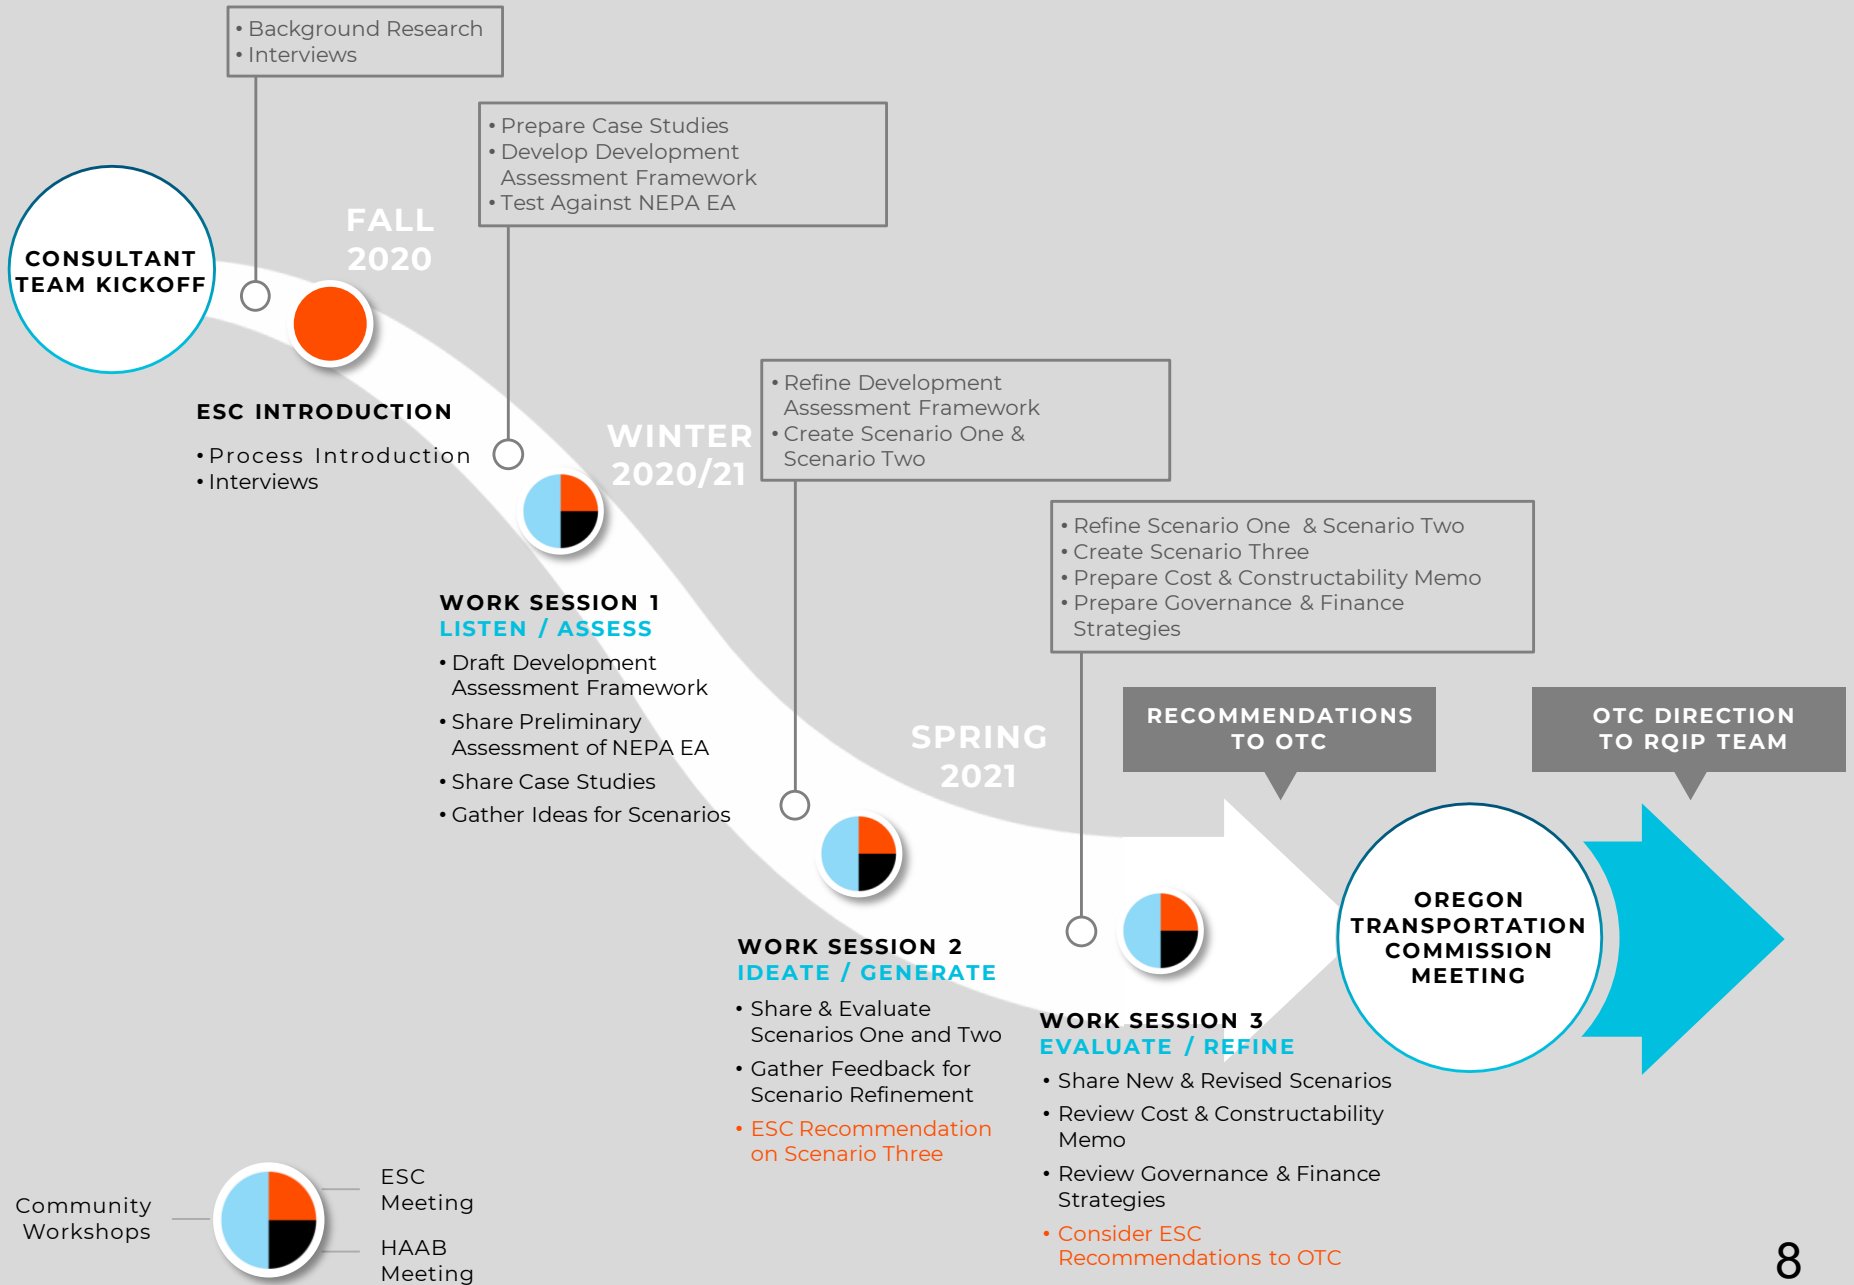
• Background Research
• Interviews

• Prepare Case Studies
• Develop Development Assessment Framework
• Test Against NEPA EA

CONSULTANT TEAM KICKOFF

FALL 2020

ESC INTRODUCTION

• Process Introduction
• Interviews

• Refine Development Assessment Framework
• Create Scenario One & Scenario Two

WINTER 2020/21

• Refine Scenario One & Scenario Two
• Create Scenario Three
• Prepare Cost & Constructability Memo
• Prepare Governance & Finance Strategies

WORK SESSION 1
LISTEN / ASSESS

• Draft Development Assessment Framework
• Share Preliminary Assessment of NEPA EA
• Share Case Studies
• Gather Ideas for Scenarios

SPRING 2021

RECOMMENDATIONS TO OTC

OTC DIRECTION TO RQIP TEAM

OREGON TRANSPORTATION COMMISSION MEETING

WORK SESSION 2
IDEATE / GENERATE

• Share & Evaluate Scenarios One and Two
• Gather Feedback for Scenario Refinement
• ESC Recommendation on Scenario Three

WORK SESSION 3
EVALUATE / REFINE

• Share New & Revised Scenarios
• Review Cost & Constructability Memo
• Review Governance & Finance Strategies
• Consider ESC Recommendations to OTC

Community Workshops

ESC Meeting

HAAB Meeting

8